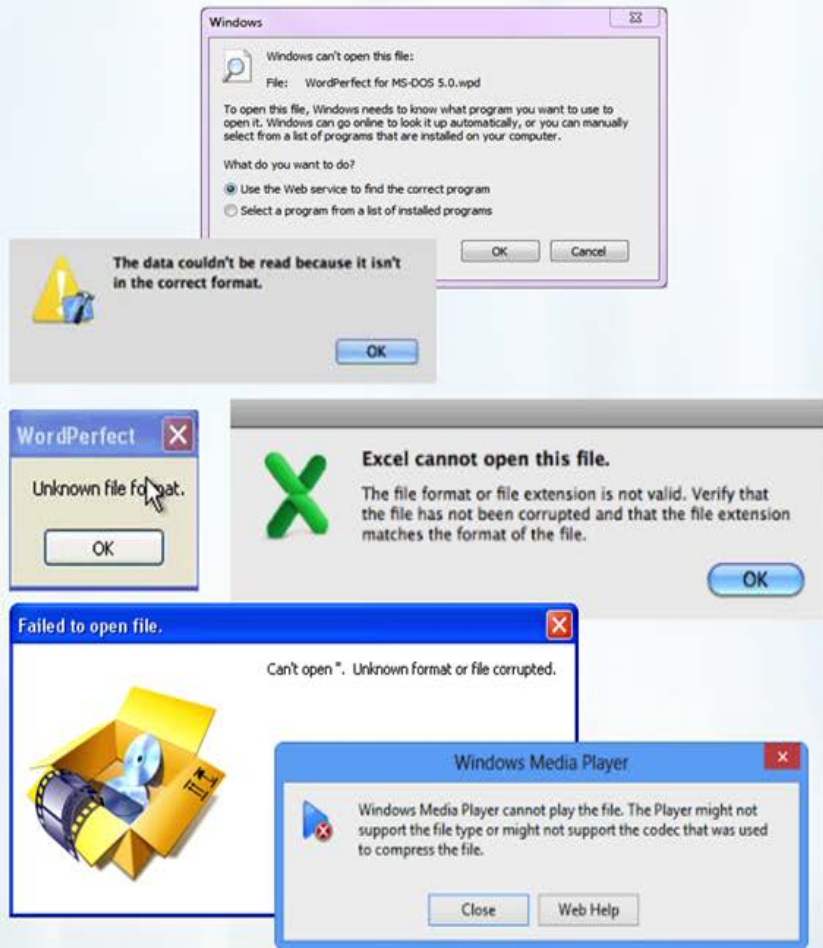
Windows

Windows can't open this file:

File: WordPerfect for MS-DOS 5.0.wpd

To open this file, Windows needs to know what program you want to use to open it. Windows can go online to look it up automatically, or you can manually select from a list of programs that are installed on your computer.

What do you want to do?

Use the Web service to find the correct program

Select a program from a list of installed programs

OK Cancel

The data couldn't be read because it isn't in the correct format.

OK

WordPerfect

Unknown file fo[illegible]at.

OK

Excel cannot open this file.

The file format or file extension is not valid. Verify that the file has not been corrupted and that the file extension matches the format of the file.

OK

Failed to open file.

Can't open ''. Unknown format or file corrupted.

Windows Media Player

Windows Media Player cannot play the file. The Player might not support the file type or might not support the codec that was used to compress the file.

Close Web Help